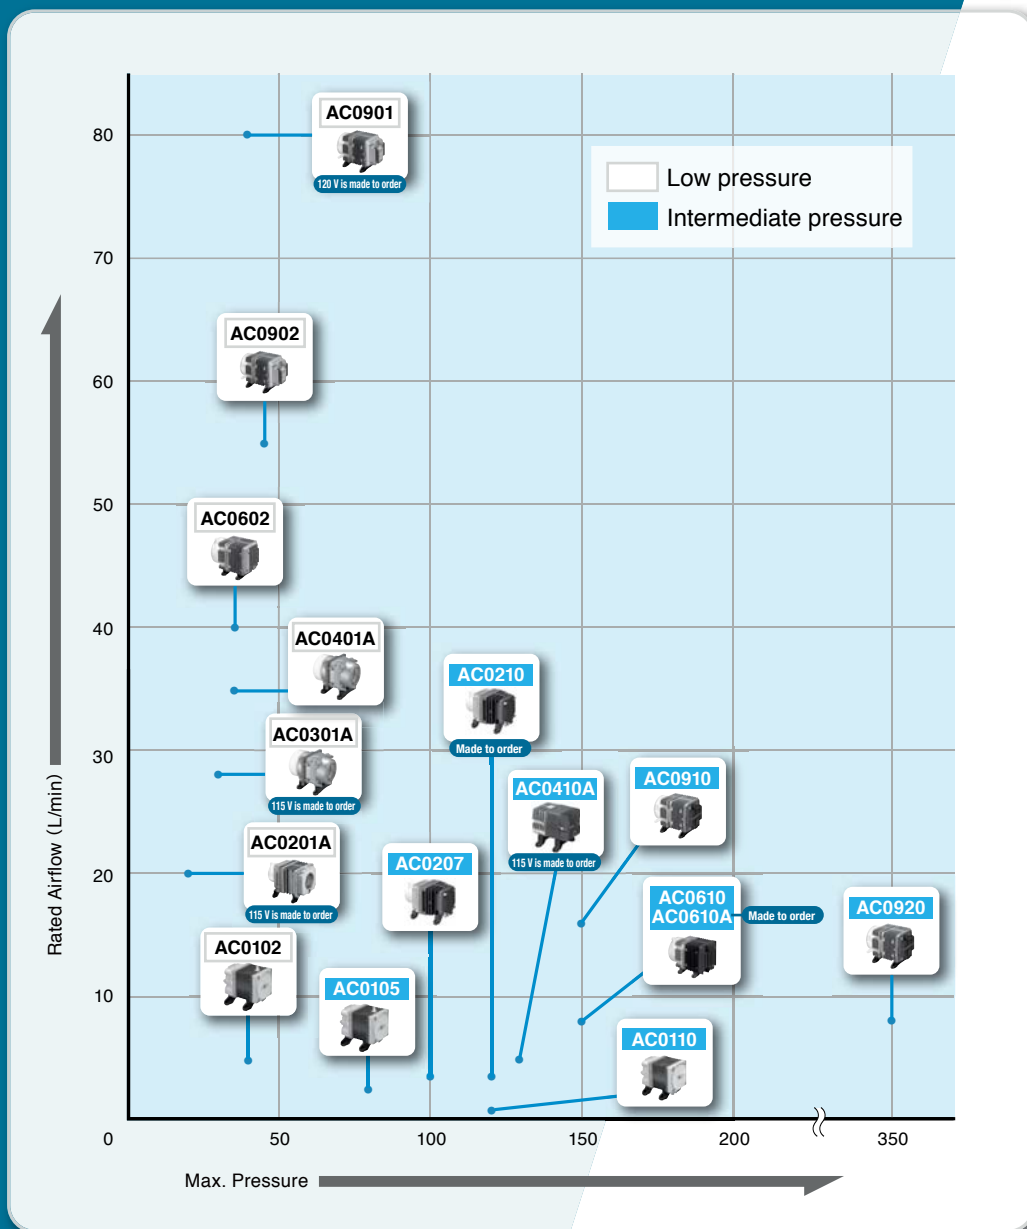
Low pressure
Intermediate pressure

80
70
60
50
40
30
20
10
0

Rated Airflow (L/min)

AC0901
120 V is made to order

AC0902

AC0602

AC0401A

AC0210
Made to order

AC0301A
115 V is made to order

AC0410A
115 V is made to order

AC0910

AC0201A
115 V is made to order

AC0207

AC0610
AC0610A
Made to order

AC0920

AC0102

AC0105

AC0110

50
100
150
200
350

Max. Pressure